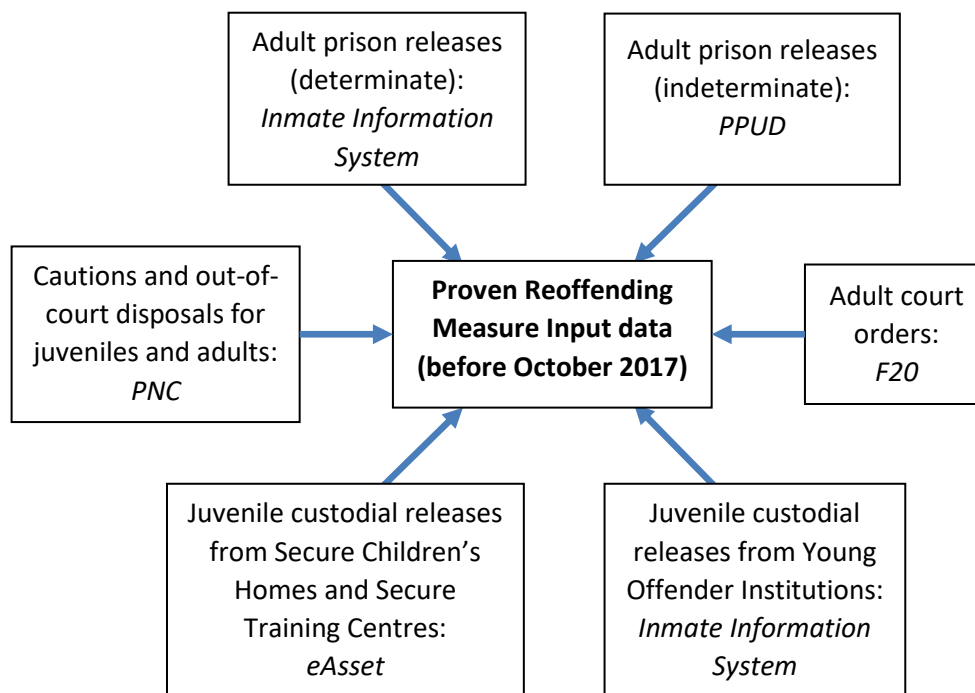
Adult prison releases (determinate): *Inmate Information System*

Adult prison releases (indeterminate): *PPUD*

Cautions and out-of-court disposals for juveniles and adults: *PNC*

**Proven Reoffending Measure Input data (before October 2017)**

Adult court orders: *F20*

Juvenile custodial releases from Secure Children's Homes and Secure Training Centres: *eAsset*

Juvenile custodial releases from Young Offender Institutions: *Inmate Information System*